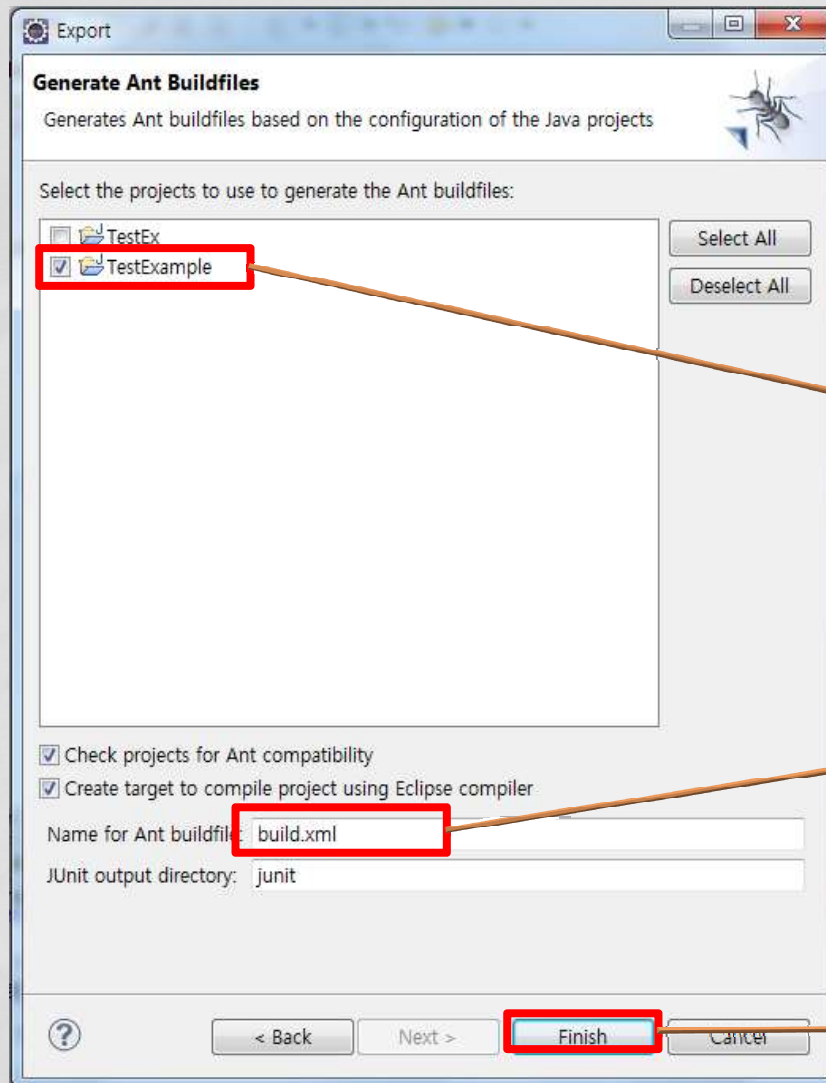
Export

Generate Ant Buildfiles

Generates Ant buildfiles based on the configuration of the Java projects

Select the projects to use to generate the Ant buildfiles:

TestEx
TestExample

Select All
Deselect All

Check projects for Ant compatibility
Create target to compile project using Eclipse compiler

Name for Ant buildfile: build.xml
JUnit output directory: junit

?
< Back
Next >
Finish
Cancel